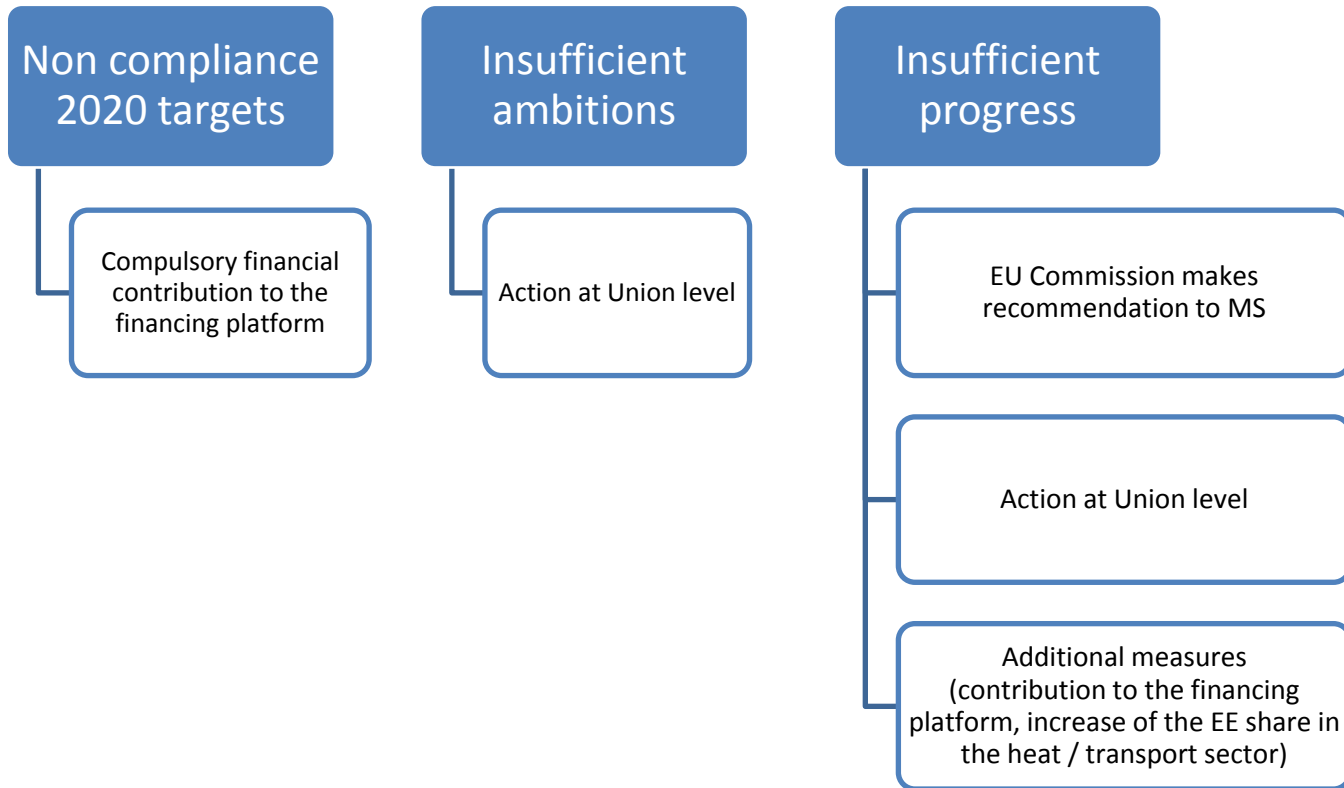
Non compliance 2020 targets

Compulsory financial contribution to the financing platform

Insufficient ambitions

Action at Union level

Insufficient progress

EU Commission makes recommendation to MS

Action at Union level

Additional measures (contribution to the financing platform, increase of the EE share in the heat / transport sector)